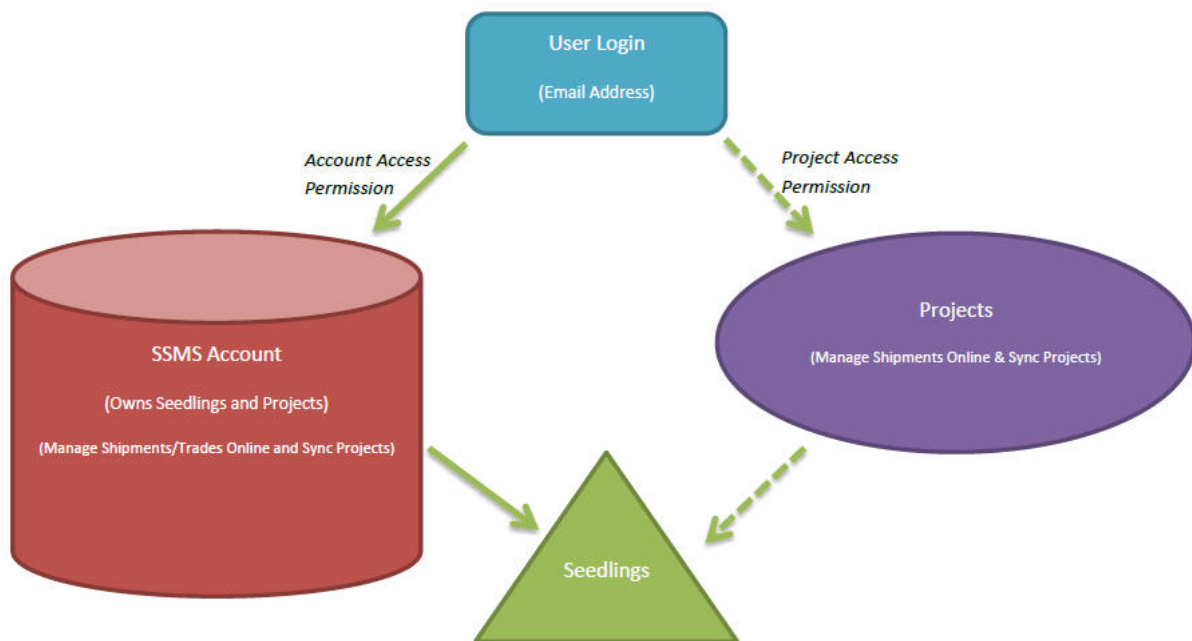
User Login

(Email Address)

Account Access Permission

Project Access Permission

SSMS Account

(Owns Seedlings and Projects)

(Manage Shipments/Trades Online and Sync Projects)

Projects

(Manage Shipments Online & Sync Projects)

Seedlings